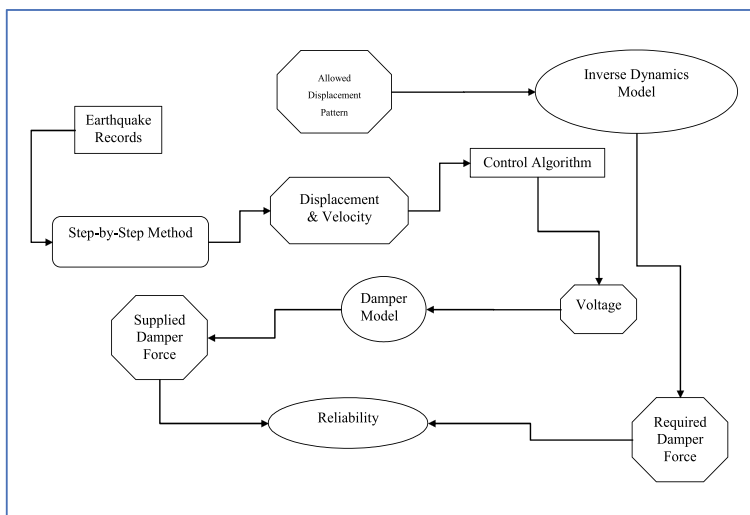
Allowed Displacement Pattern

Inverse Dynamics Model

Earthquake Records

Control Algorithm

Displacement & Velocity

Step-by-Step Method

Damper Model

Voltage

Supplied Damper Force

Reliability

Required Damper Force